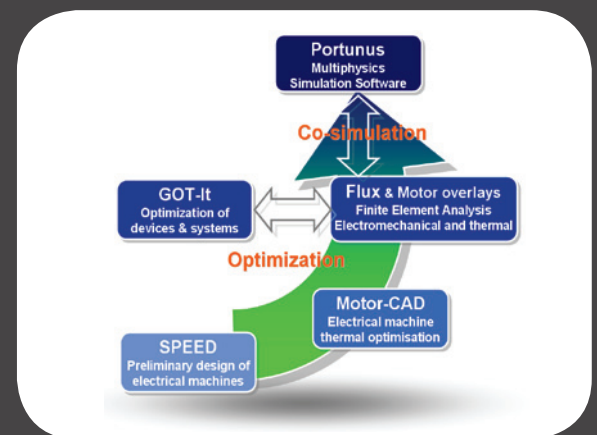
Portunus
Multiphysics
Simulation Software

Co-simulation

GOT-It
Optimization of
devices & systems

Flux & Motor overlays
Finite Element Analysis
Electromechanical and thermal

Optimization

Motor-CAD
Electrical machine
thermal optimisation

SPEED
Preliminary design of
electrical machines